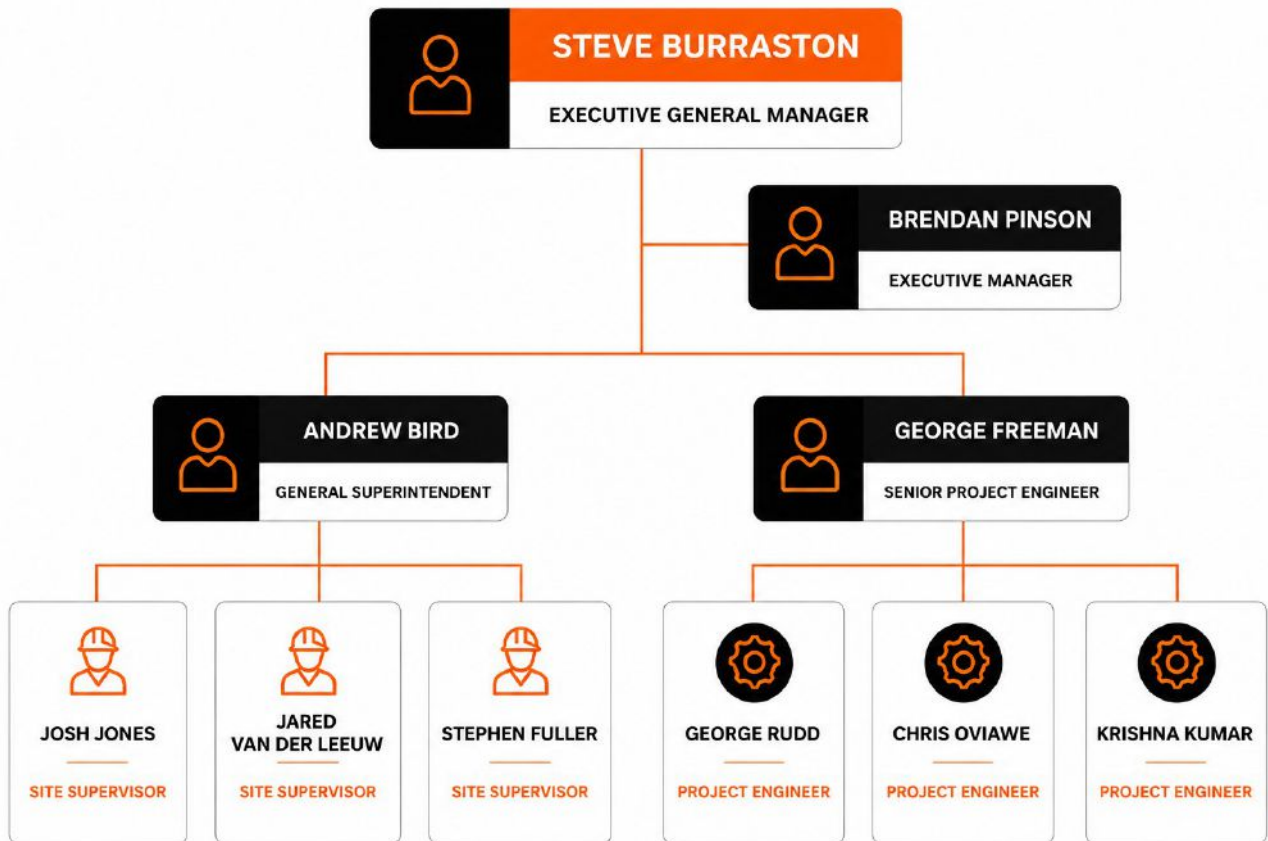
STEVE BURRASTON
EXECUTIVE GENERAL MANAGER

BRENDAN PINSON
EXECUTIVE MANAGER

ANDREW BIRD
GENERAL SUPERINTENDENT

GEORGE FREEMAN
SENIOR PROJECT ENGINEER

JOSH JONES
SITE SUPERVISOR

JARED VAN DER LEEUW
SITE SUPERVISOR

STEPHEN FULLER
SITE SUPERVISOR

GEORGE RUDD
PROJECT ENGINEER

CHRIS OVIAWE
PROJECT ENGINEER

KRISHNA KUMAR
PROJECT ENGINEER